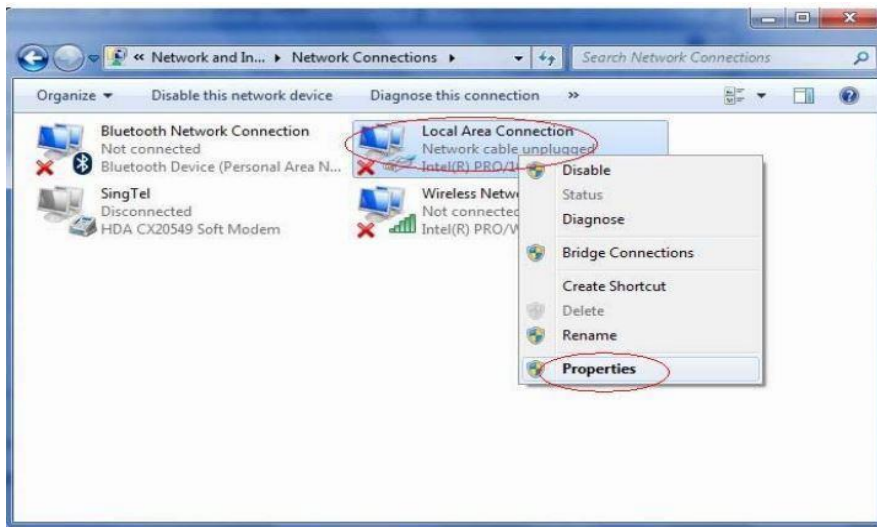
« Network and In... ▸ Network Connections ▸

Search Network Connections

Organize ▾ Disable this network device Diagnose this connection »

Bluetooth Network Connection
Not connected
Bluetooth Device (Personal Area N...

Local Area Connection
Network cable unplugged
Intel(R) PRO/1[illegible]

SingTel
Disconnected
HDA CX20549 Soft Modem

Wireless Netw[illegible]
Not connected
Intel(R) PRO/W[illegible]

Disable
Status
Diagnose
Bridge Connections
Create Shortcut
Delete
Rename
Properties